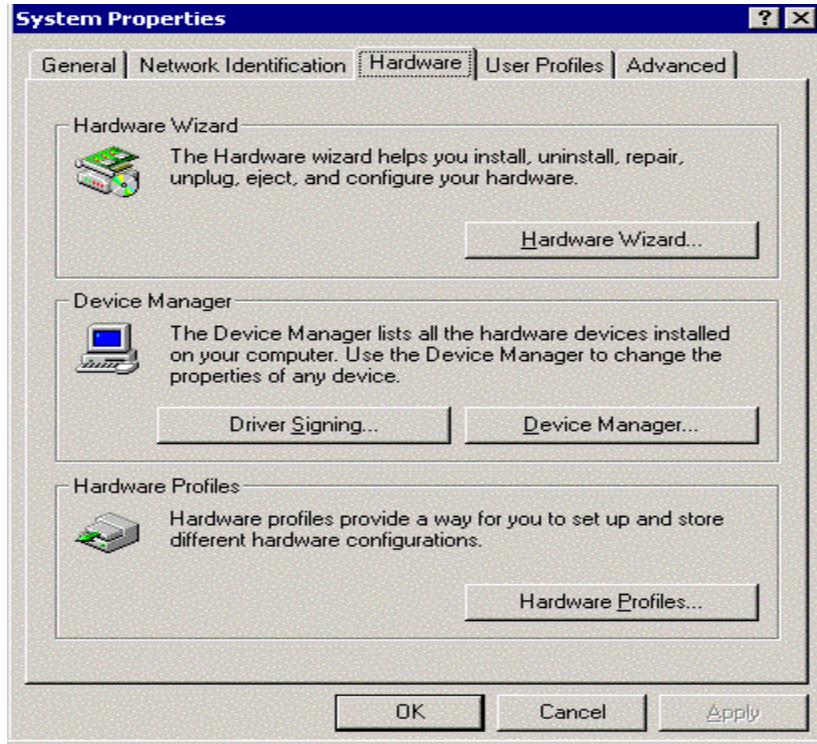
System Properties

? X

General | Network Identification | Hardware | User Profiles | Advanced

Hardware Wizard

The Hardware wizard helps you install, uninstall, repair, unplug, eject, and configure your hardware.

Hardware Wizard...

Device Manager

The Device Manager lists all the hardware devices installed on your computer. Use the Device Manager to change the properties of any device.

Driver Signing...

Device Manager...

Hardware Profiles

Hardware profiles provide a way for you to set up and store different hardware configurations.

Hardware Profiles...

OK

Cancel

Apply